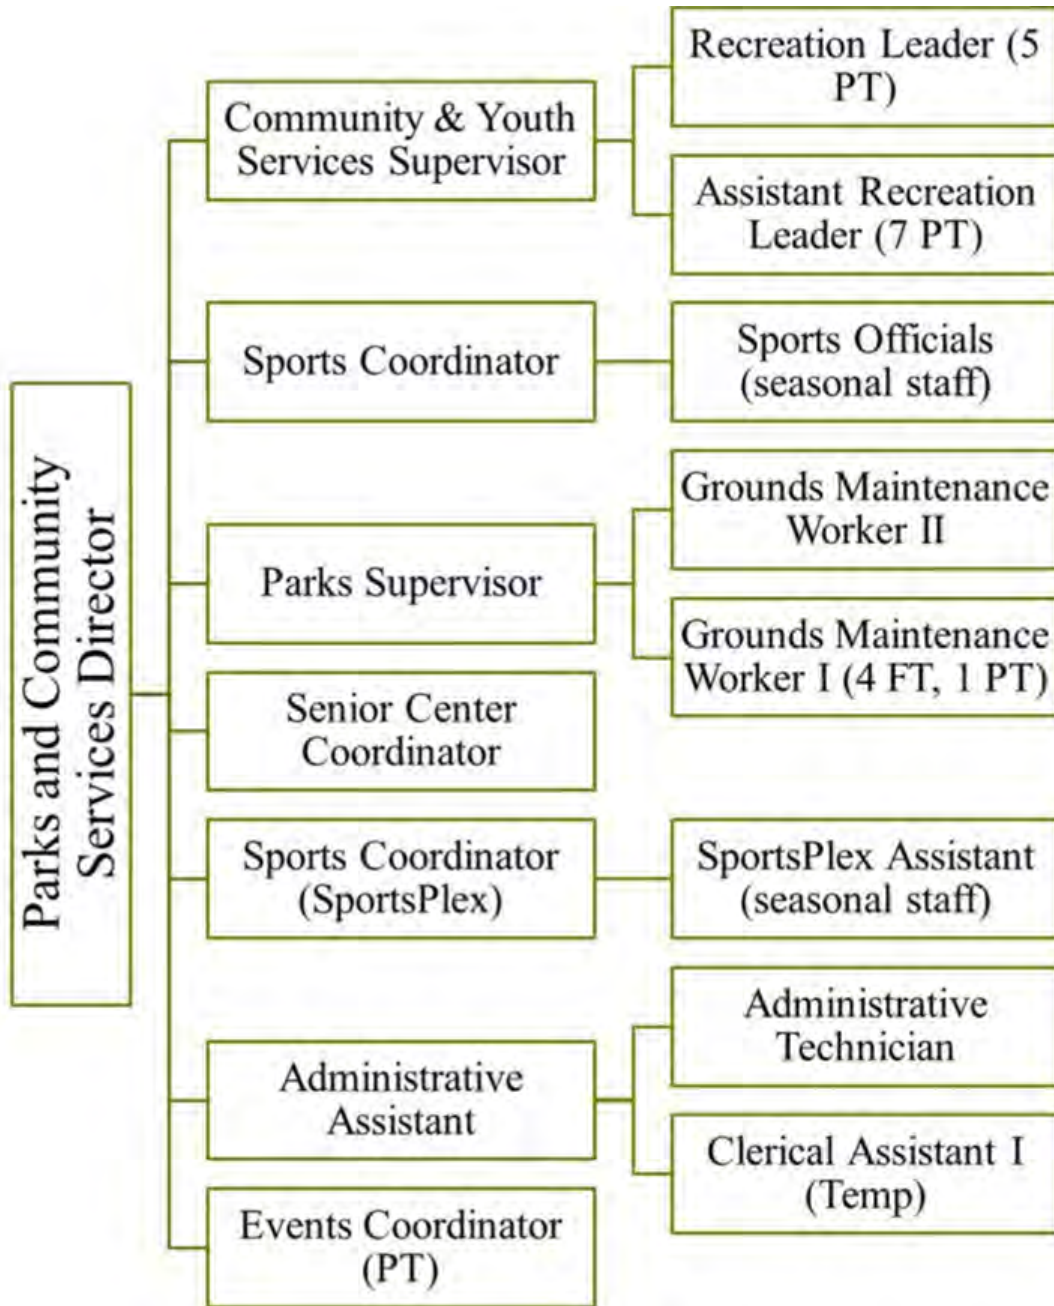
Parks and Community Services Director

Community & Youth Services Supervisor

Recreation Leader (5 PT)

Assistant Recreation Leader (7 PT)

Sports Coordinator

Sports Officials (seasonal staff)

Parks Supervisor

Grounds Maintenance Worker II

Grounds Maintenance Worker I (4 FT, 1 PT)

Senior Center Coordinator

Sports Coordinator (SportsPlex)

SportsPlex Assistant (seasonal staff)

Administrative Assistant

Administrative Technician

Clerical Assistant I (Temp)

Events Coordinator (PT)